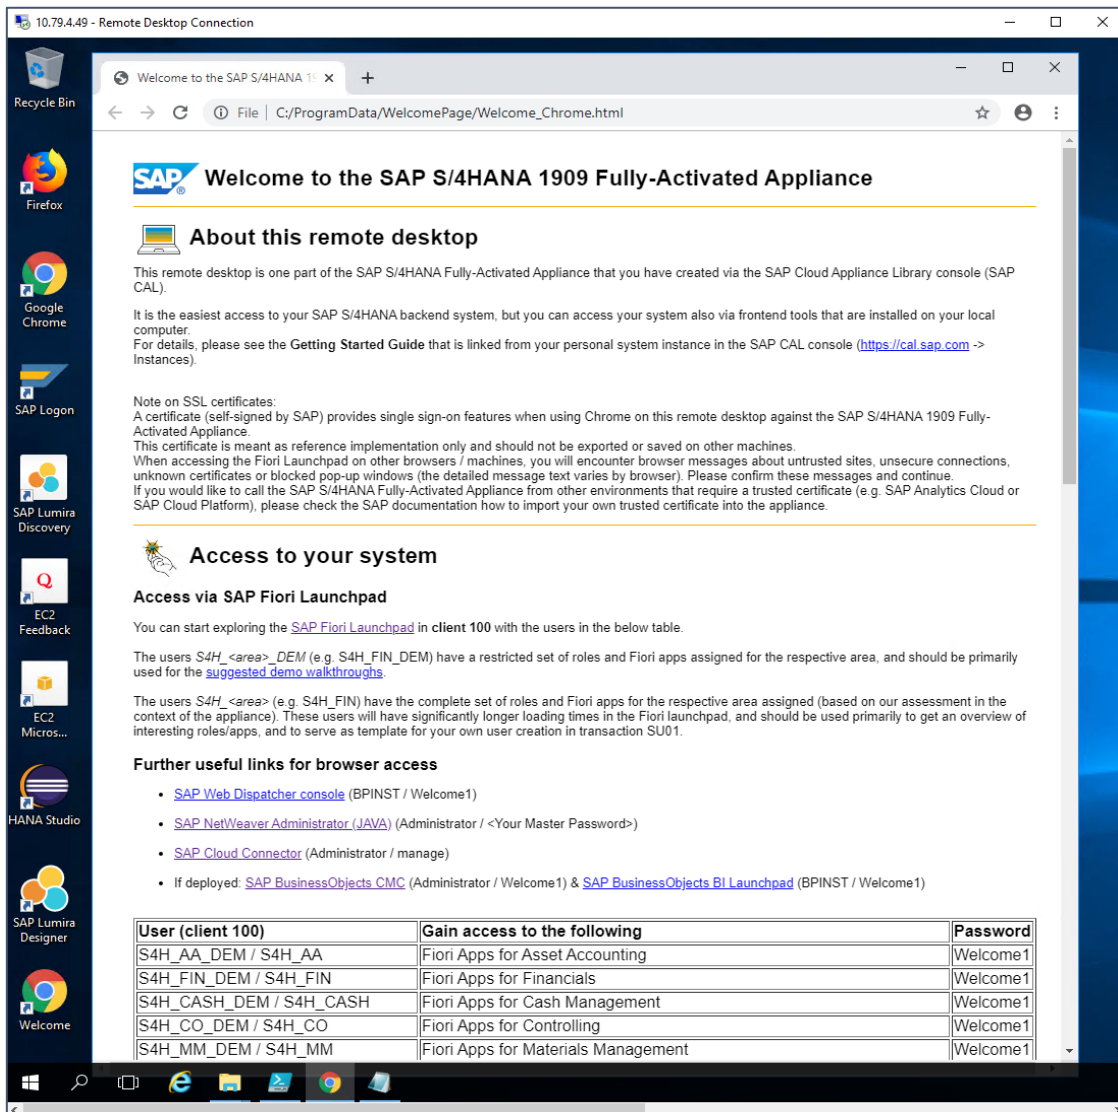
10.79.4.49 - Remote Desktop Connection

Recycle Bin

Firefox

Google Chrome

SAP Logon

SAP Lumira Discovery

EC2 Feedback

EC2 Micros...

HANA Studio

SAP Lumira Designer

Welcome

Welcome to the SAP S/4HANA 19

File | C:/ProgramData/WelcomePage/Welcome_Chrome.html

SAP

Welcome to the SAP S/4HANA 1909 Fully-Activated Appliance

About this remote desktop

This remote desktop is one part of the SAP S/4HANA Fully-Activated Appliance that you have created via the SAP Cloud Appliance Library console (SAP CAL).

It is the easiest access to your SAP S/4HANA backend system, but you can access your system also via frontend tools that are installed on your local computer.
For details, please see the **Getting Started Guide** that is linked from your personal system instance in the SAP CAL console (https://cal.sap.com -> Instances).

Note on SSL certificates:
A certificate (self-signed by SAP) provides single sign-on features when using Chrome on this remote desktop against the SAP S/4HANA 1909 Fully-Activated Appliance.
This certificate is meant as reference implementation only and should not be exported or saved on other machines.
When accessing the Fiori Launchpad on other browsers / machines, you will encounter browser messages about untrusted sites, unsecure connections, unknown certificates or blocked pop-up windows (the detailed message text varies by browser). Please confirm these messages and continue.
If you would like to call the SAP S/4HANA Fully-Activated Appliance from other environments that require a trusted certificate (e.g. SAP Analytics Cloud or SAP Cloud Platform), please check the SAP documentation how to import your own trusted certificate into the appliance.

Access to your system

Access via SAP Fiori Launchpad

You can start exploring the SAP Fiori Launchpad in **client 100** with the users in the below table.

The users *S4H_<area>_DEM* (e.g. S4H_FIN_DEM) have a restricted set of roles and Fiori apps assigned for the respective area, and should be primarily used for the suggested demo walkthroughs.

The users *S4H_<area>* (e.g. S4H_FIN) have the complete set of roles and Fiori apps for the respective area assigned (based on our assessment in the context of the appliance). These users will have significantly longer loading times in the Fiori launchpad, and should be used primarily to get an overview of interesting roles/apps, and to serve as template for your own user creation in transaction SU01.

Further useful links for browser access

- SAP Web Dispatcher console (BPINST / Welcome1)
- SAP NetWeaver Administrator (JAVA) (Administrator / <Your Master Password>)
- SAP Cloud Connector (Administrator / manage)
- If deployed: SAP BusinessObjects CMC (Administrator / Welcome1) & SAP BusinessObjects BI Launchpad (BPINST / Welcome1)

| User (client 100) | Gain access to the following | Password |
|---|---|---|
| S4H_AA_DEM / S4H_AA | Fiori Apps for Asset Accounting | Welcome1 |
| S4H_FIN_DEM / S4H_FIN | Fiori Apps for Financials | Welcome1 |
| S4H_CASH_DEM / S4H_CASH | Fiori Apps for Cash Management | Welcome1 |
| S4H_CO_DEM / S4H_CO | Fiori Apps for Controlling | Welcome1 |
| S4H_MM_DEM / S4H_MM | Fiori Apps for Materials Management | Welcome1 |